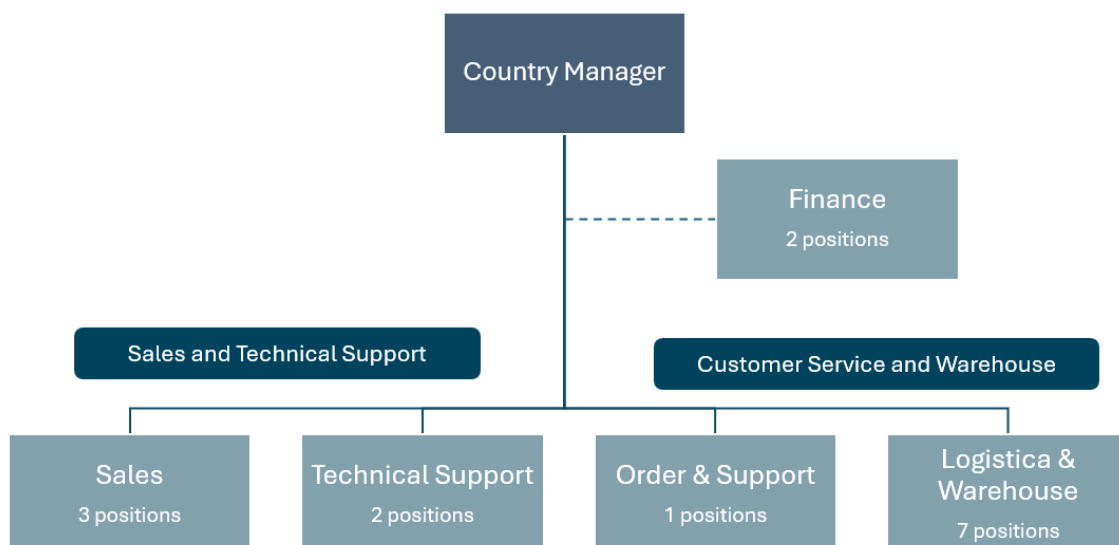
Country Manager

Finance
2 positions

Sales and Technical Support

Customer Service and Warehouse

Sales
3 positions

Technical Support
2 positions

Order & Support
1 positions

Logistica & Warehouse
7 positions